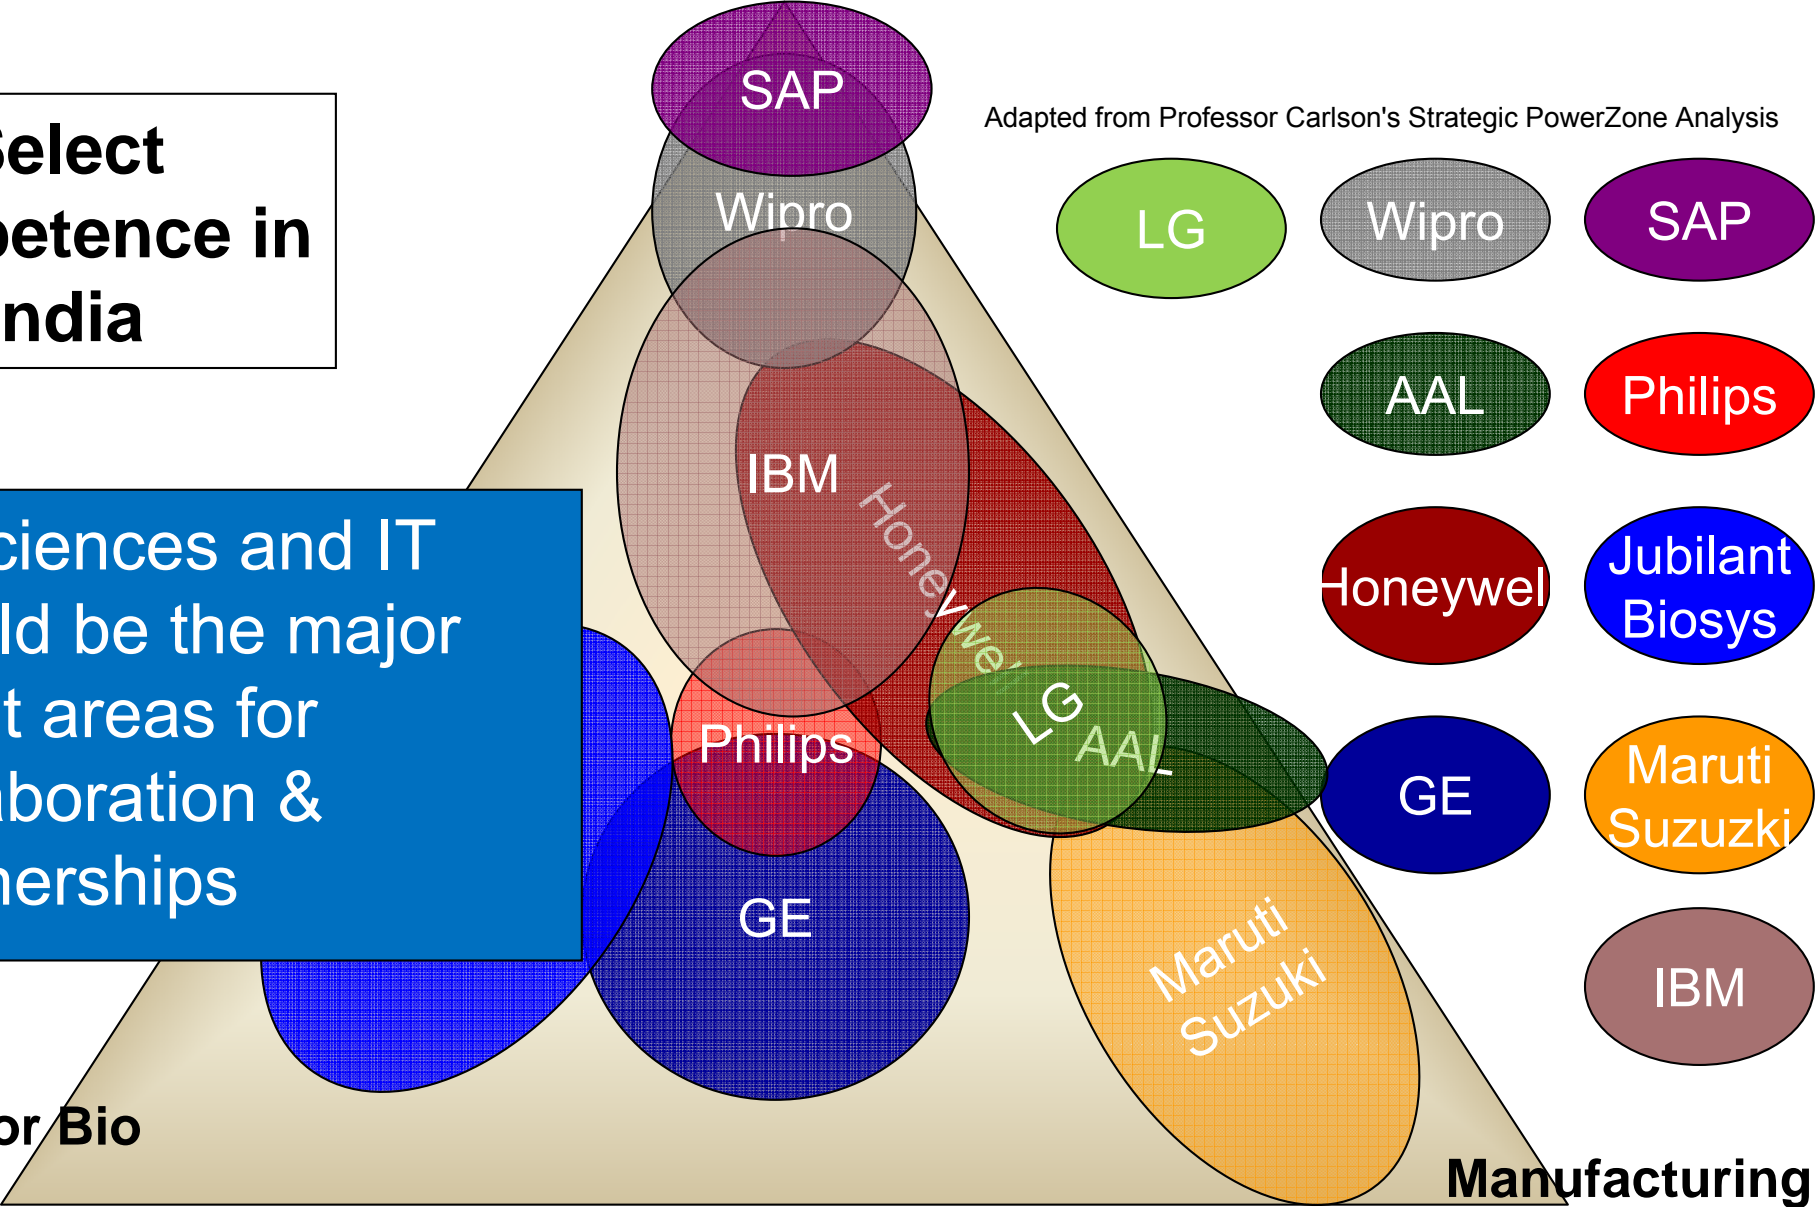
Select
petence in
ndia

ciences and IT
ld be the major
t areas for
boration &
nerships

or Bio

SAP

Wipro

IBM

Honeywell

LG

AAL

Philips

GE

Maruti Suzuki

Manufacturing

Adapted from Professor Carlson's Strategic PowerZone Analysis

LG

Wipro

SAP

AAL

Philips

Honeywel

Jubilant Biosys

GE

Maruti Suzuki

IBM